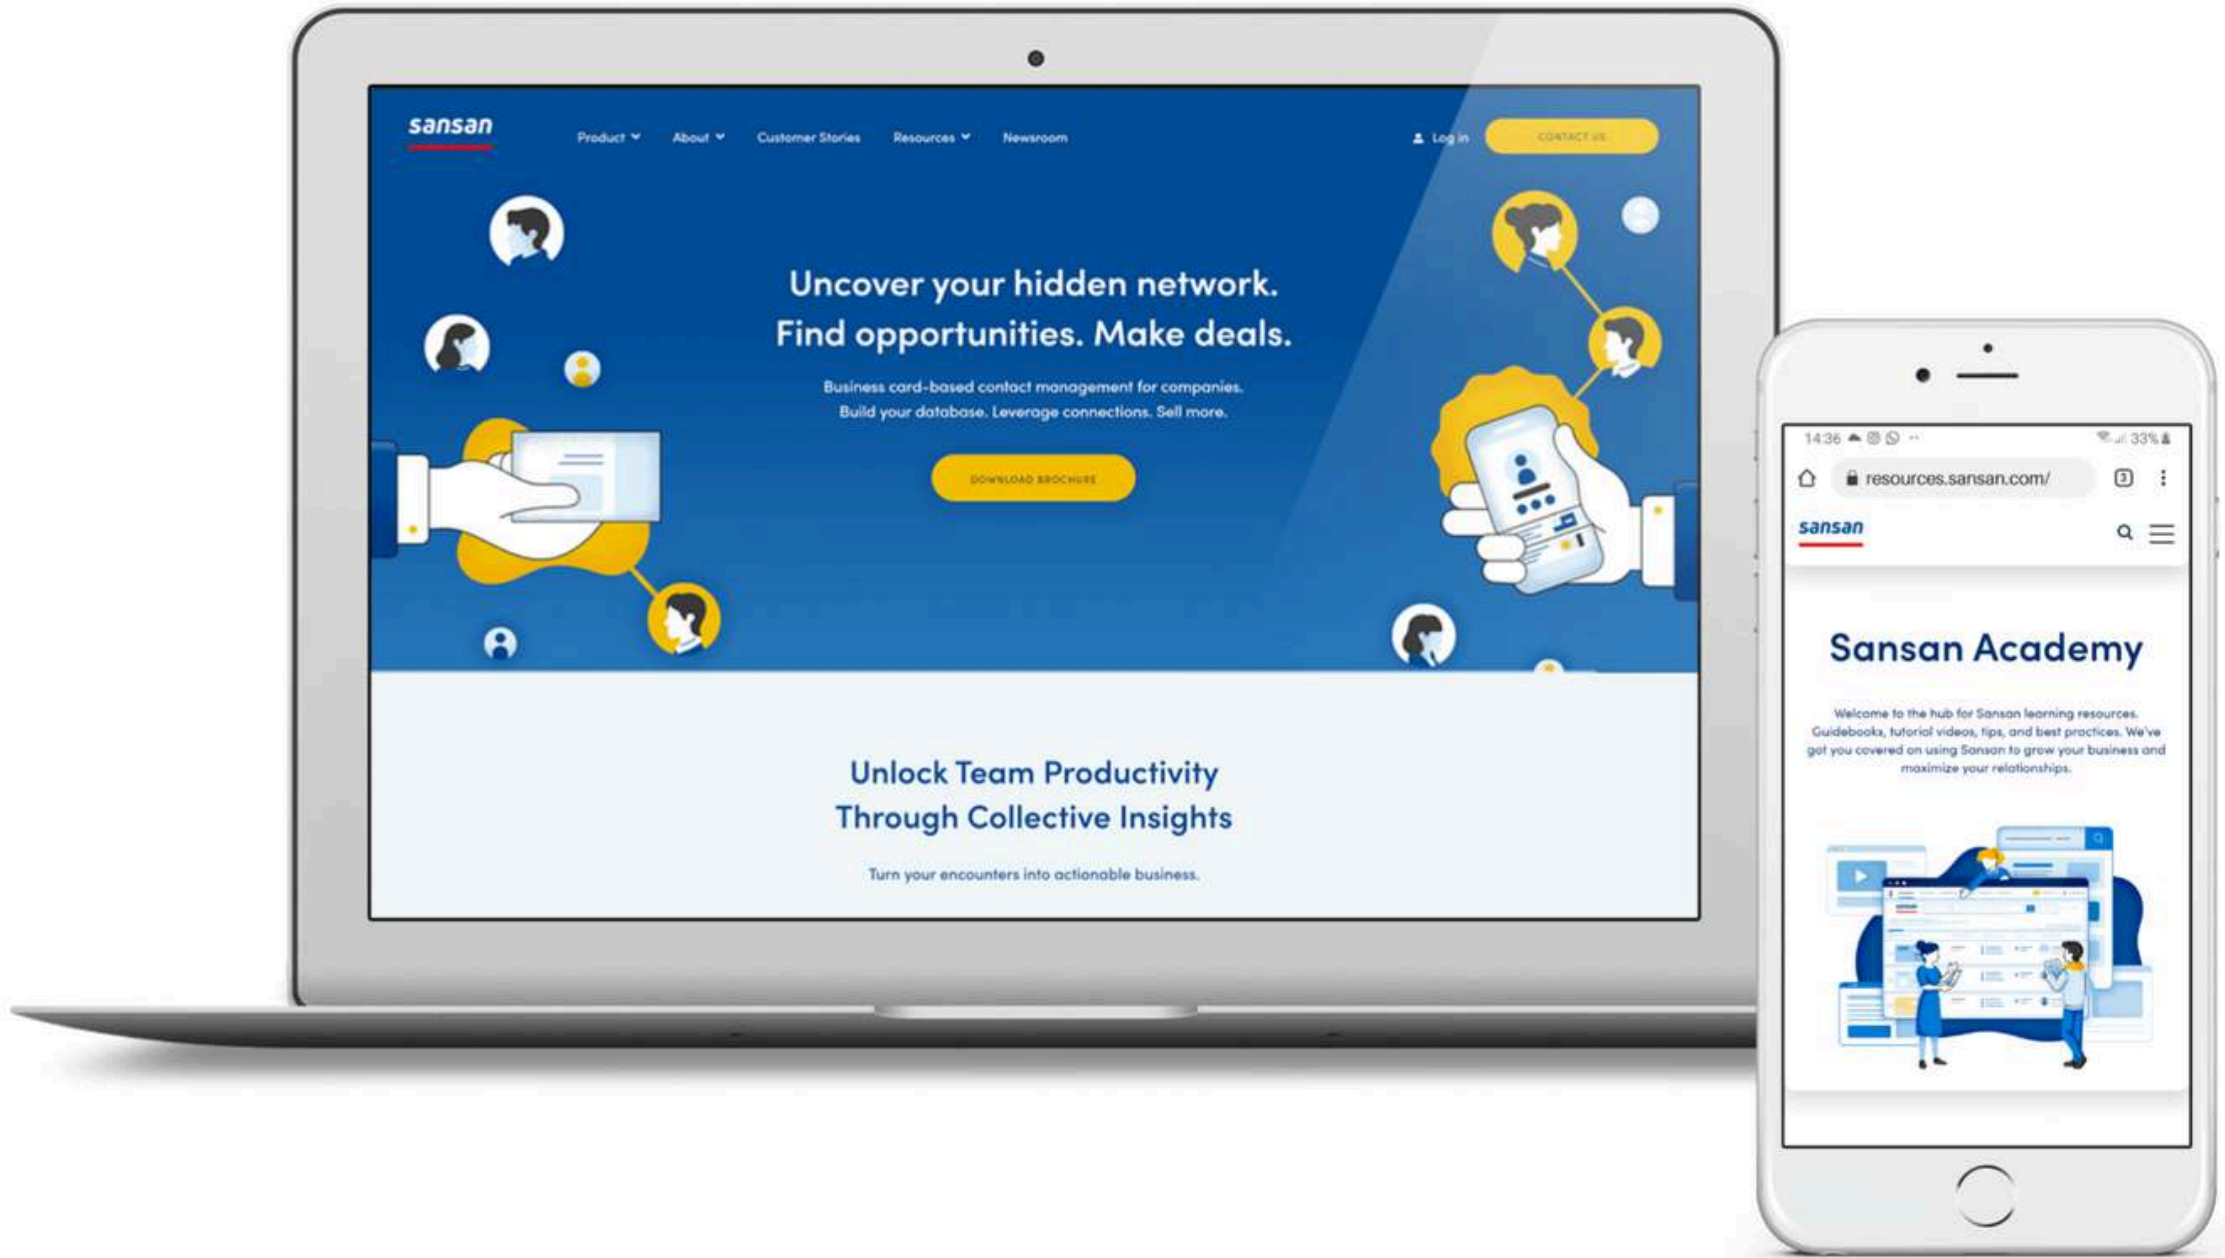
sansan

Product About Customer Stories Resources Newsroom

Log in

CONTACT US

Uncover your hidden network. Find opportunities. Make deals.

Business card-based contact management for companies. Build your database. Leverage connections. Sell more.

DOWNLOAD BROCHURE

Unlock Team Productivity Through Collective Insights

Turn your encounters into actionable business.

14:36

33%

resources.sansan.com/

3

sansan

Sansan Academy

Welcome to the hub for Sansan learning resources. Guidebooks, tutorial videos, tips, and best practices. We've got you covered on using Sansan to grow your business and maximize your relationships.